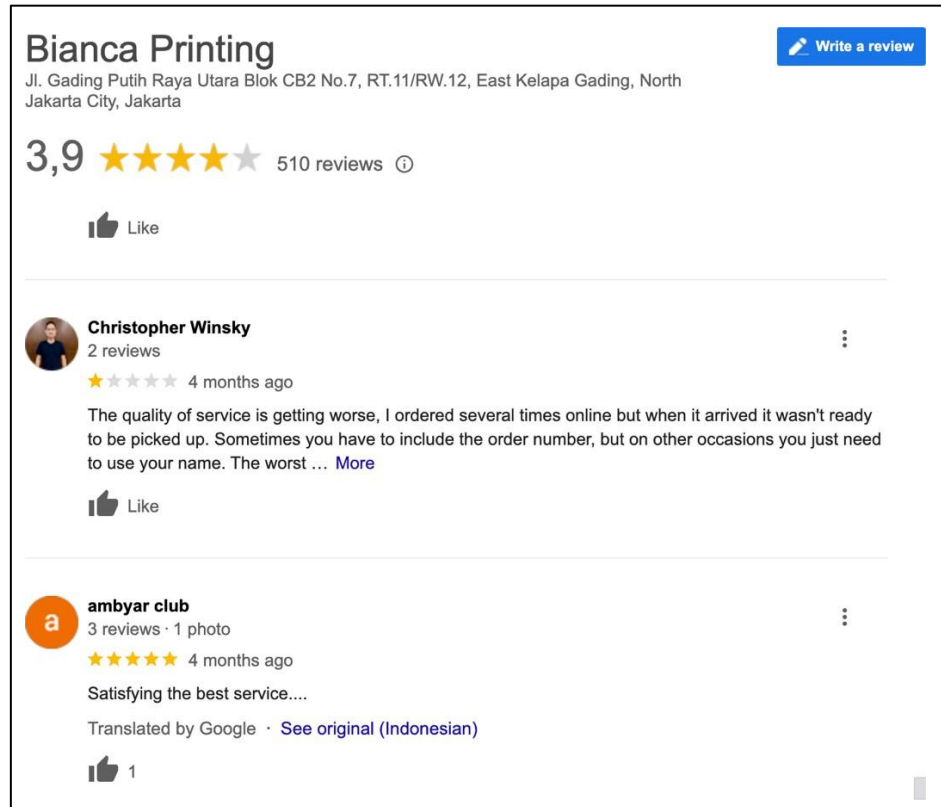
Bianca Printing

Write a review

Jl. Gading Putih Raya Utara Blok CB2 No.7, RT.11/RW.12, East Kelapa Gading, North Jakarta City, Jakarta

3,9 510 reviews

Like

Christopher Winsky
2 reviews
4 months ago

The quality of service is getting worse, I ordered several times online but when it arrived it wasn't ready to be picked up. Sometimes you have to include the order number, but on other occasions you just need to use your name. The worst … More

Like

a

ambyar club
3 reviews · 1 photo
4 months ago

Satisfying the best service....

Translated by Google · See original (Indonesian)

1